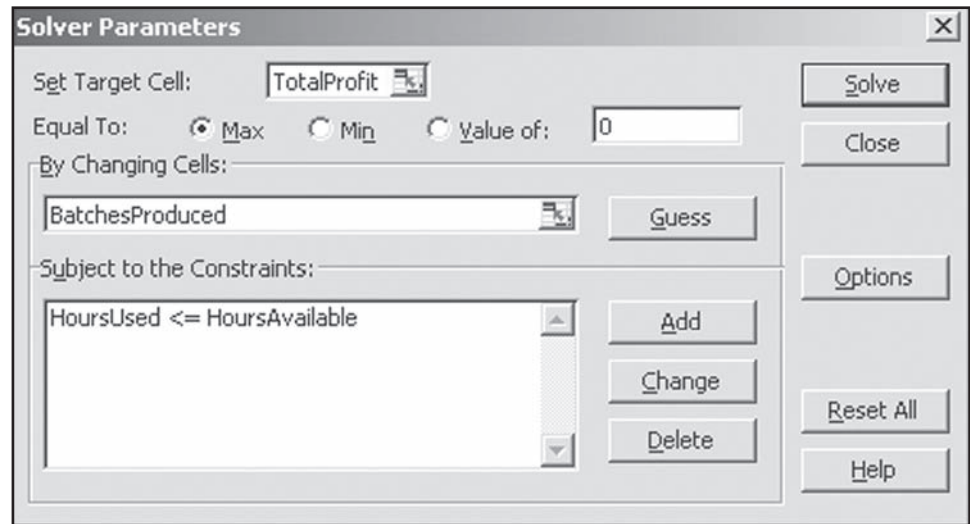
Solver Parameters

Set Target Cell: TotalProfit

Equal To: Max Min Value of: 0

By Changing Cells:

BatchesProduced

Guess

Subject to the Constraints:

HoursUsed <= HoursAvailable

Add

Change

Delete

Solve

Close

Options

Reset All

Help